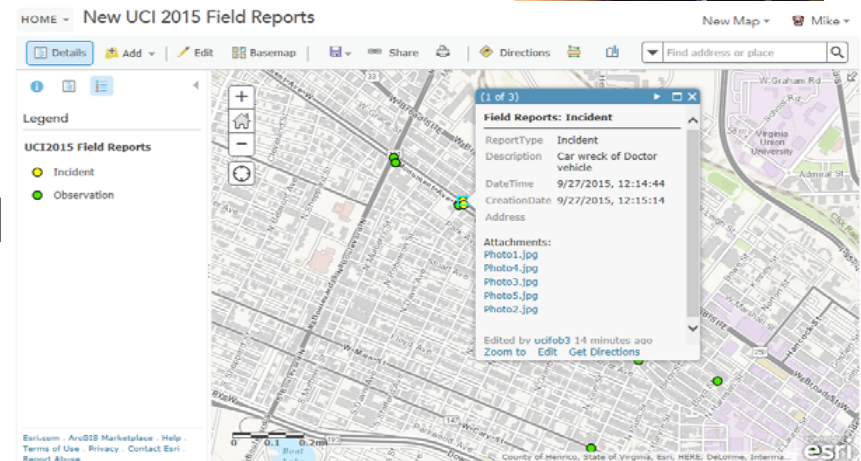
HOME ▾ New UCI 2015 Field Reports

New Map ▾ Mike ▾

Details Add ▾ Edit Basemap Share Directions Find address or place

Legend

UCI2015 Field Reports

Incident

Observation

(1 of 3)

Field Reports: Incident

| | |
|---|---|
| ReportType | Incident |
| Description | Car wreck of Doctor vehicle |
| DateTime | 9/27/2015, 12:14:44 |
| CreationDate | 9/27/2015, 12:15:14 |
| Address | |

Attachments:
Photo1.jpg
Photo4.jpg
Photo3.jpg
Photo5.jpg
Photo2.jpg

Edited by ucifob3 14 minutes ago
Zoom to Edit Get Directions

W Graham Rd
Virginia Union University
Admiral St

Esri.com · ArcGIS Marketplace · Help · Terms of Use · Privacy · Contact Esri · Report Abuse

0 0.1 0.2mi

County of Henrico, State of Virginia, Esri, HERE, DeLorme, Interma...

esri